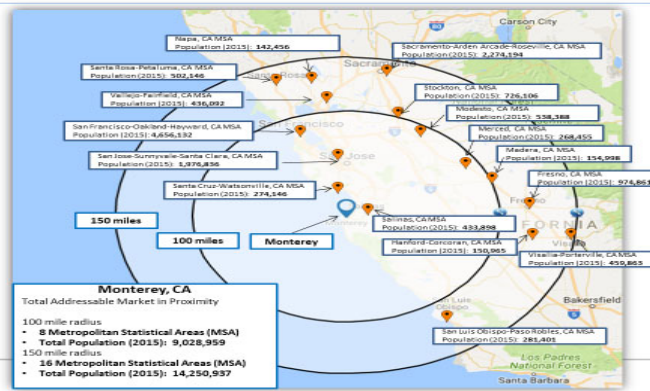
Carson City

Napa, CA MSA
Population (2015): 142,456

Sacramento-Arden Arcade-Roseville, CA MSA
Population (2015): 2,274,194

Santa Rosa-Petaluma, CA MSA
Population (2015): 502,146

Vallejo-Fairfield, CA MSA
Population (2015): 436,092

Stockton, CA MSA
Population (2015): 726,106

Modesto, CA MSA
Population (2015): 538,388

San Francisco-Oakland-Hayward, CA MSA
Population (2015): 4,656,132

Merced, CA MSA
Population (2015): 268,455

San Jose-Sunnyvale-Santa Clara, CA MSA
Population (2015): 1,976,836

Madera, CA MSA
Population (2015): 154,998

Fresno, CA MSA
Population (2015): 974,861

Santa Cruz-Watsonville, CA MSA
Population (2015): 274,146

150 miles

Salinas, CA MSA
Population (2015): 433,898

100 miles

Monterey

Hanford-Corcoran, CA MSA
Population (2015): 150,965

Visalia-Porterville, CA MSA
Population (2015): 459,863

Santa Rosa
Sacramento
San Francisco
Jose
Fresno
FORNIA
Visalia
Bakersfield
San Luis Obispo
Los Padres National Forest
Santa Barbara

Monterey, CA
Total Addressable Market in Proximity

100 mile radius
• 8 Metropolitan Statistical Areas (MSA)
• Total Population (2015): 9,028,959
150 mile radius
• 16 Metropolitan Statistical Areas (MSA)
• Total Population (2015): 14,250,937

San Luis Obispo-Paso Robles, CA MSA
Population (2015): 281,401